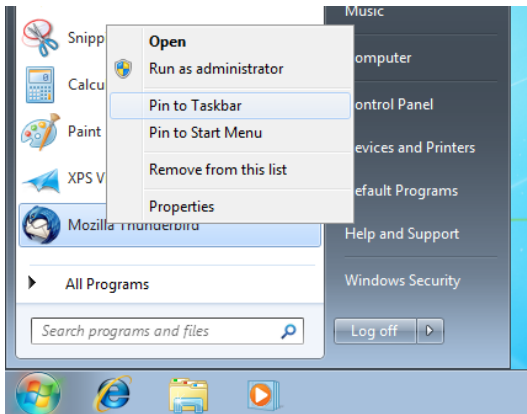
Snipp
Calcu
Paint
XPS V
Mozilla Thunderbird

Open
Run as administrator
Pin to Taskbar
Pin to Start Menu
Remove from this list
Properties

All Programs

Search programs and files

Music
omputer
ontrol Panel
evices and Printers
efault Programs
Help and Support
Windows Security

Log off